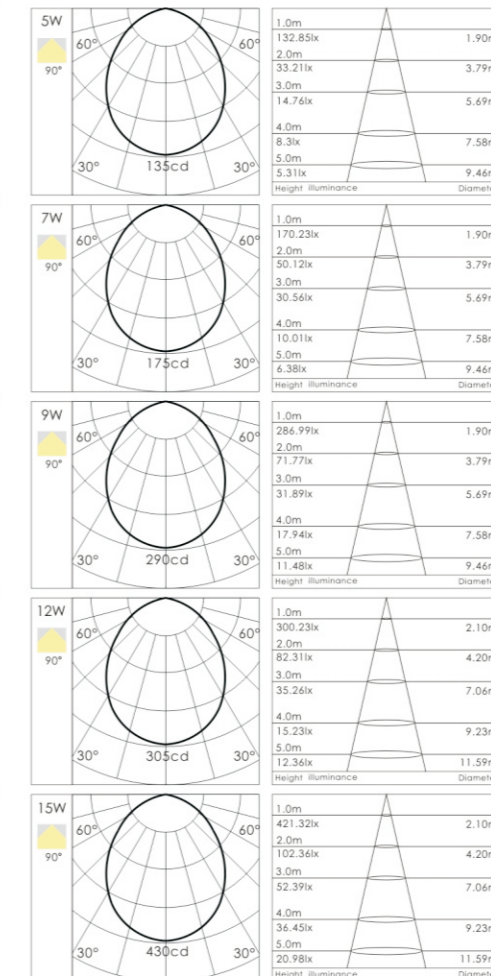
5W
90°
60° 60°
30° 135cd 30°

1.0m
132.85lx
1.90r
2.0m
33.21lx
3.79r
3.0m
14.76lx
5.69r
4.0m
8.3lx
7.58r
5.0m
5.31lx
9.46r
Height illuminance
Diamet

7W
90°
60° 60°
30° 175cd 30°

1.0m
170.23lx
1.90r
2.0m
50.12lx
3.79r
3.0m
30.56lx
5.69r
4.0m
10.01lx
7.58r
5.0m
6.38lx
9.46r
Height illuminance
Diamet

9W
90°
60° 60°
30° 290cd 30°

1.0m
286.99lx
1.90r
2.0m
71.77lx
3.79r
3.0m
31.89lx
5.69r
4.0m
17.94lx
7.58r
5.0m
11.48lx
9.46r
Height illuminance
Diamet

12W
90°
60° 60°
30° 305cd 30°

1.0m
300.23lx
2.10r
2.0m
82.31lx
4.20r
3.0m
35.26lx
7.06r
4.0m
15.23lx
9.23r
5.0m
12.36lx
11.59r
Height illuminance
Diamet

15W
90°
60° 60°
30° 430cd 30°

1.0m
421.32lx
2.10r
2.0m
102.36lx
4.20r
3.0m
52.39lx
7.06r
4.0m
36.45lx
9.23r
5.0m
20.98lx
11.59r
Height illuminance
Diamet